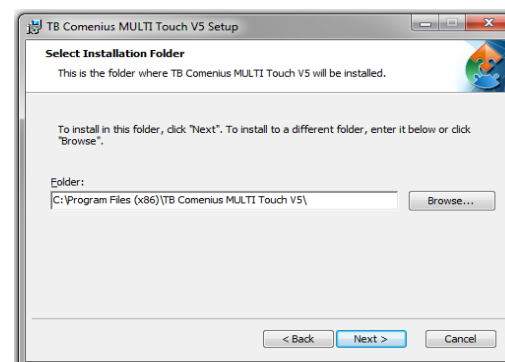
TB Comenius MULTI Touch V5 Setup

Select Installation Folder

This is the folder where TB Comenius MULTI Touch V5 will be installed.

To install in this folder, click "Next". To install to a different folder, enter it below or click "Browse".

Folder:

C:\Program Files (x86)\TB Comenius MULTI Touch V5\

Browse...

< Back

Next >

Cancel